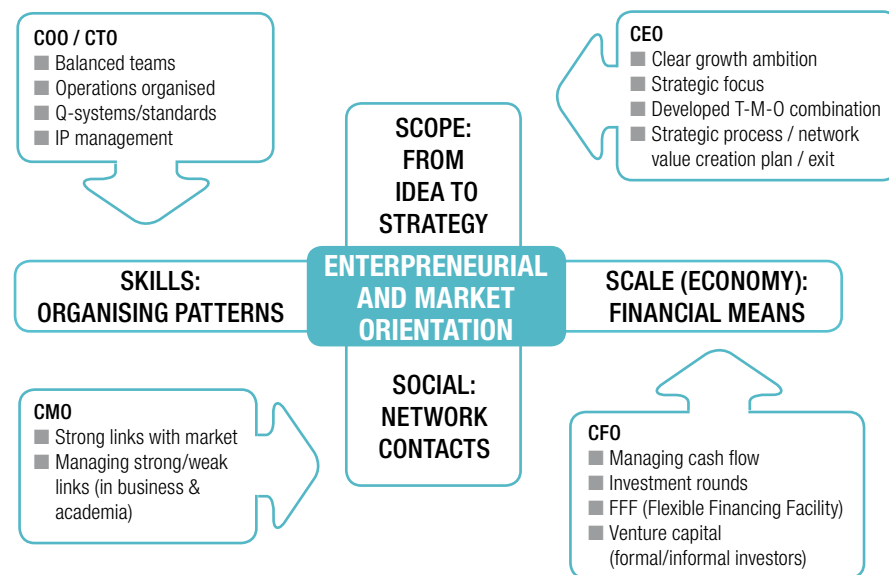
COO / CTO
Balanced teams
Operations organised
Q-systems/standards
IP management

CEO
Clear growth ambition
Strategic focus
Developed T-M-O combination
Strategic process / network value creation plan / exit

SCOPE: FROM IDEA TO STRATEGY

SKILLS: ORGANISING PATTERNS

ENTERPRENEURIAL AND MARKET ORIENTATION

SCALE (ECONOMY): FINANCIAL MEANS

SOCIAL: NETWORK CONTACTS

CMO
Strong links with market
Managing strong/weak links (in business & academia)

CFO
Managing cash flow
Investment rounds
FFF (Flexible Financing Facility)
Venture capital (formal/informal investors)